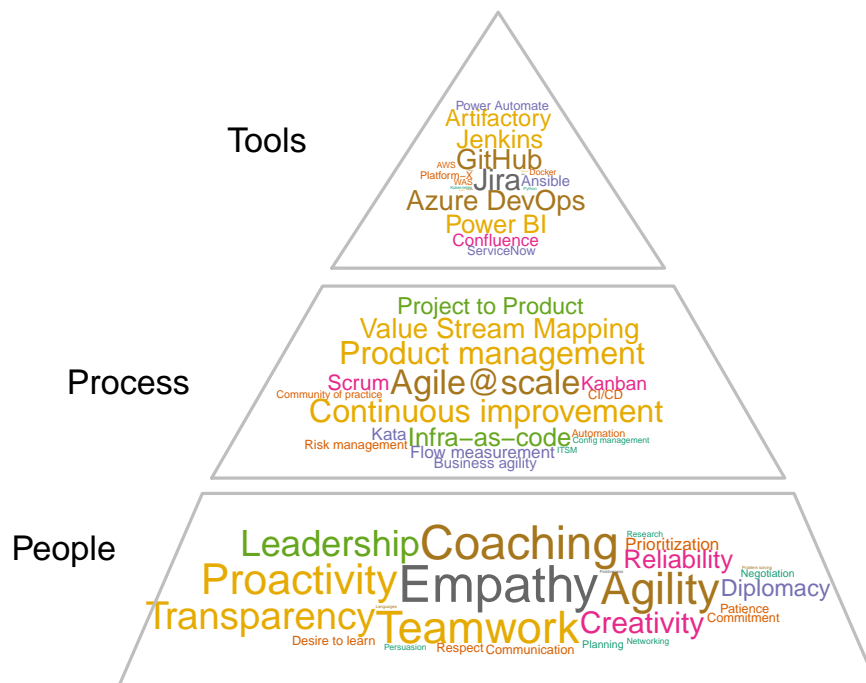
Tools

Power Automate
Artifactory
Jenkins
GitHub
AWS
Platform-X
WAS
Docker
Jira
Ansible
Azure DevOps
Power BI
Confluence
ServiceNow

Process

Project to Product
Value Stream Mapping
Product management
Scrum
Agile@scale
Kanban
Community of practice
CI/CD
Continuous improvement
Kata
Infra-as-code
Automation
Config management
Risk management
Flow measurement
ITSM
Business agility

People

Leadership
Coaching
Research
Prioritization
Reliability
Proactivity
Empathy
Agility
Negotiation
Diplomacy
Transparency
Languages
Teamwork
Creativity
Patience
Commitment
Desire to learn
Persuasion
Respect
Communication
Planning
Networking